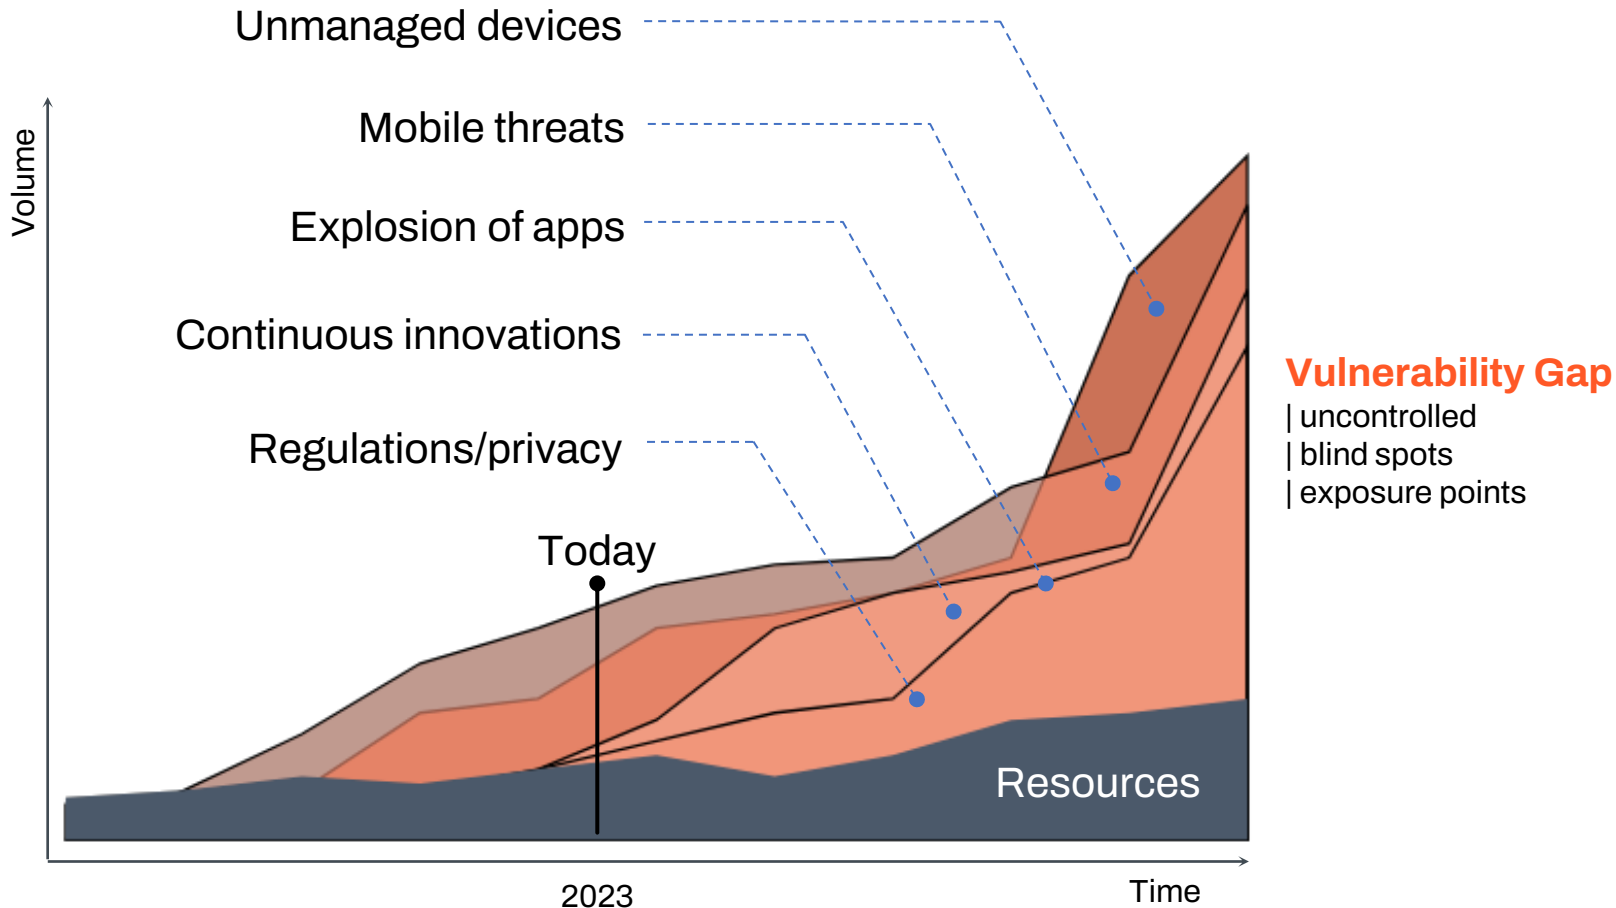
Unmanaged devices

Mobile threats

Explosion of apps

Continuous innovations

Regulations/privacy

Volume

Today

Resources

2023

Time

Vulnerability Gap
| uncontrolled
| blind spots
| exposure points